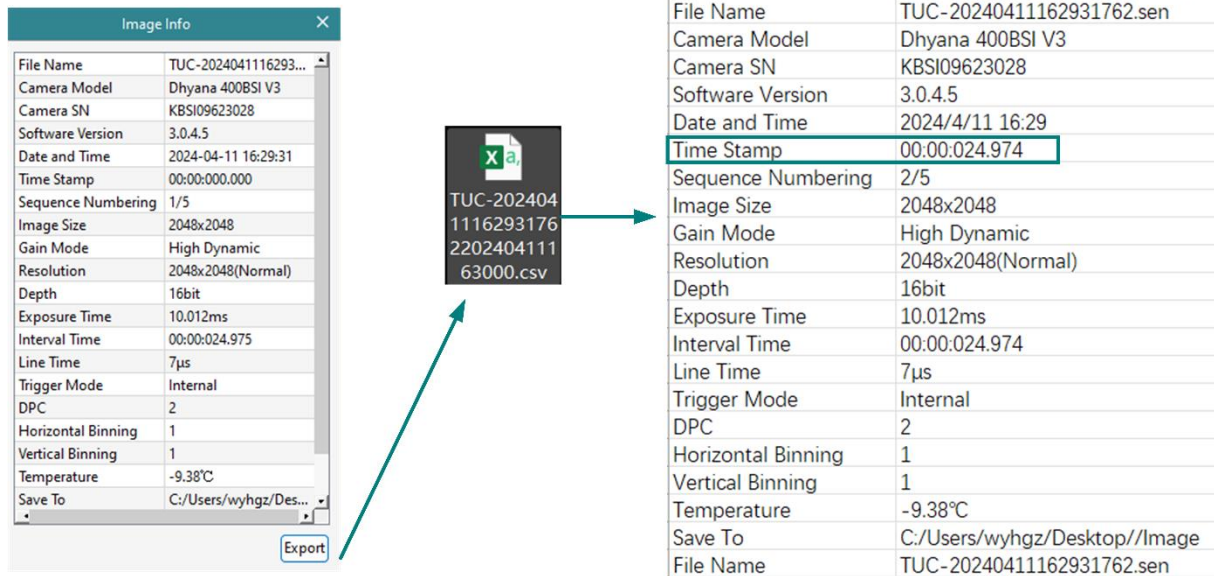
Image Info

| File Name | TUC-2024041116293... |
|---|---|
| Camera Model | Dhyana 400BSI V3 |
| Camera SN | KBSI09623028 |
| Software Version | 3.0.4.5 |
| Date and Time | 2024-04-11 16:29:31 |
| Time Stamp | 00:00:000.000 |
| Sequence Numbering | 1/5 |
| Image Size | 2048x2048 |
| Gain Mode | High Dynamic |
| Resolution | 2048x2048(Normal) |
| Depth | 16bit |
| Exposure Time | 10.012ms |
| Interval Time | 00:00:024.975 |
| Line Time | 7μs |
| Trigger Mode | Internal |
| DPC | 2 |
| Horizontal Binning | 1 |
| Vertical Binning | 1 |
| Temperature | -9.38℃ |
| Save To | C:/Users/wyhgz/Des... |

Export

TUC-2024041116293176220240411163000.csv

| File Name | TUC-20240411162931762.sen |
|---|---|
| Camera Model | Dhyana 400BSI V3 |
| Camera SN | KBSI09623028 |
| Software Version | 3.0.4.5 |
| Date and Time | 2024/4/11 16:29 |
| Time Stamp | 00:00:024.974 |
| Sequence Numbering | 2/5 |
| Image Size | 2048x2048 |
| Gain Mode | High Dynamic |
| Resolution | 2048x2048(Normal) |
| Depth | 16bit |
| Exposure Time | 10.012ms |
| Interval Time | 00:00:024.974 |
| Line Time | 7μs |
| Trigger Mode | Internal |
| DPC | 2 |
| Horizontal Binning | 1 |
| Vertical Binning | 1 |
| Temperature | -9.38℃ |
| Save To | C:/Users/wyhgz/Desktop//Image |
| File Name | TUC-20240411162931762.sen |